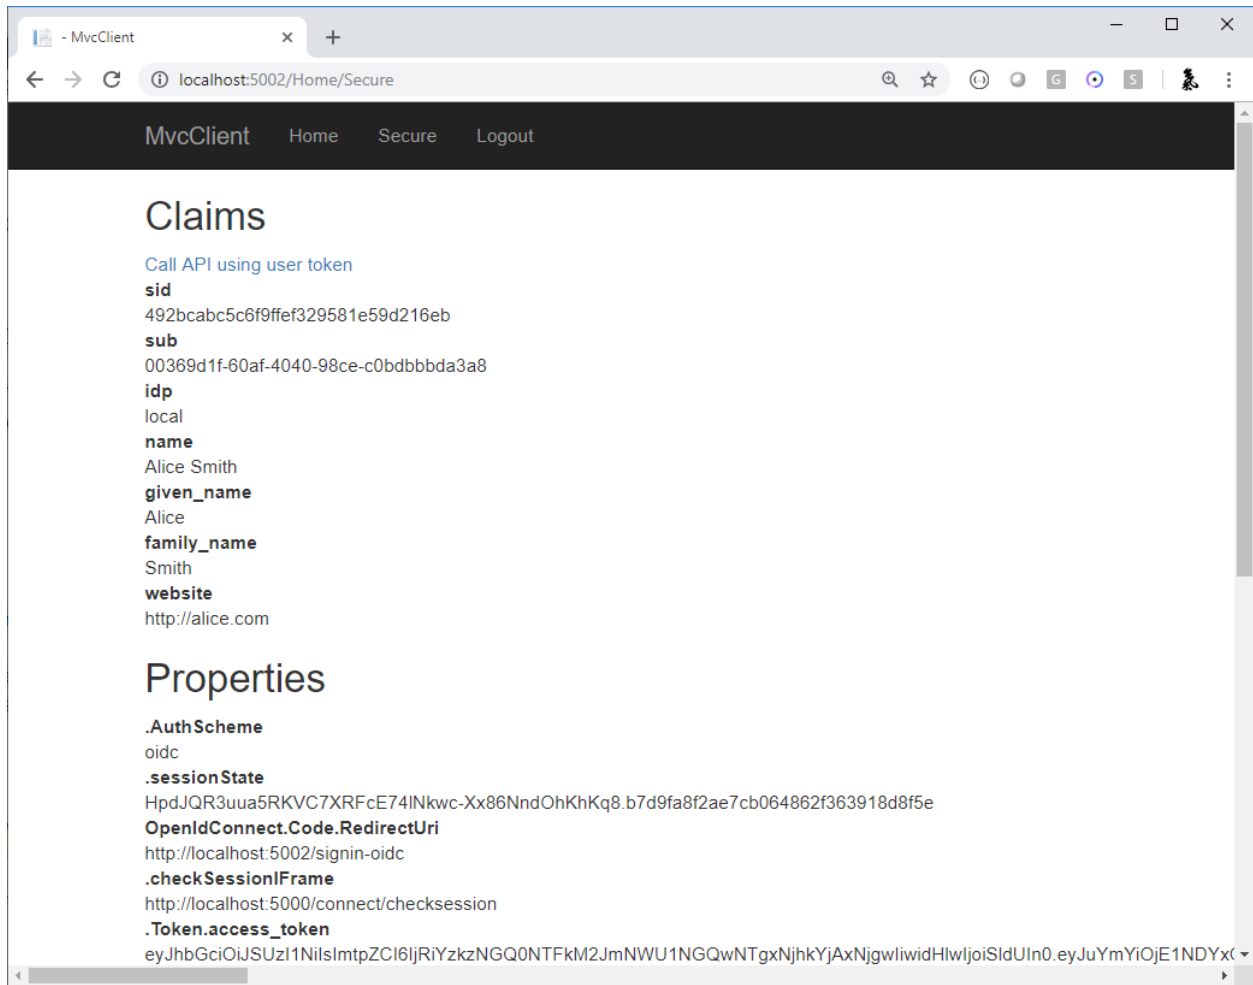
- MvcClient

localhost:5002/Home/Secure

MvcClient Home Secure Logout

Claims

Call API using user token

**sid**

492bcabc5c6f9ffef329581e59d216eb

**sub**

00369d1f-60af-4040-98ce-c0bdbbbda3a8

**idp**

local

**name**

Alice Smith

**given_name**

Alice

**family_name**

Smith

**website**

http://alice.com

Properties

**.AuthScheme**

oidc

**.sessionState**

HpdJQR3uua5RKVC7XRFcE74INkwc-Xx86NndOhKhKq8.b7d9fa8f2ae7cb064862f363918d8f5e

**OpenIdConnect.Code.RedirectUri**

http://localhost:5002/signin-oidc

**.checkSessionIFrame**

http://localhost:5000/connect/checksession

**.Token.access_token**

eyJhbGciOiJSUzI1NiIsImtpZCI6IjRiYzkzNGQ0NTFkM2JmNWU1NGQwNTgxNjhkYjAxNjgwIiwidHlwIjoiSldUIn0.eyJuYmYiOjE1NDYx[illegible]